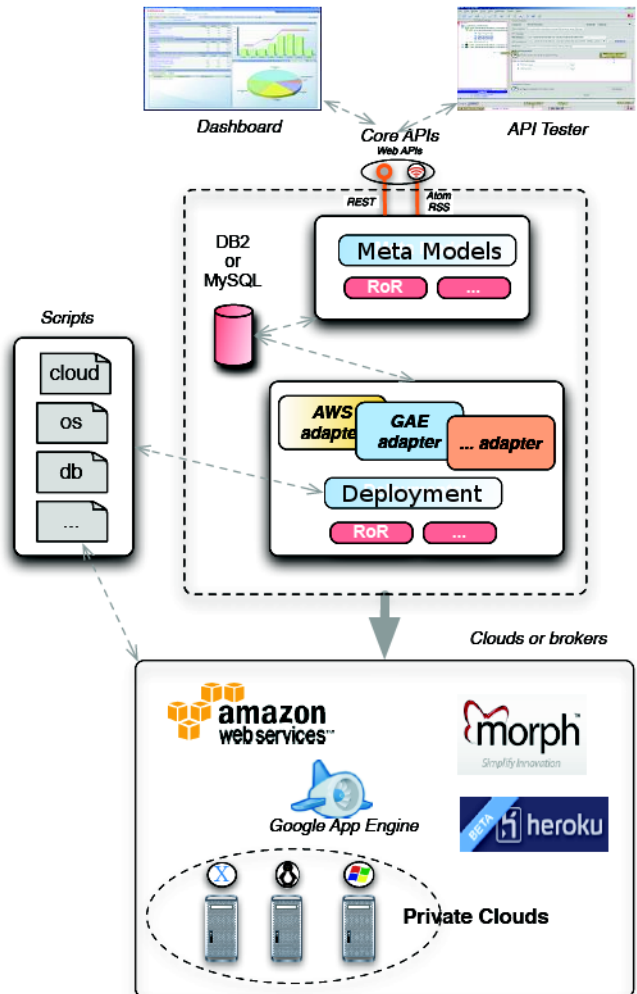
Dashboard

Core APIs
Web APIs

API Tester

REST

Atom
RSS

DB2
or
MySQL

Meta Models

RoR

...

Scripts

cloud

os

db

...

AWS
adapter

GAE
adapter

... adapter

Deployment

RoR

...

Clouds or brokers

amazon
web services™

morph
Simplify Innovation

Google App Engine

BETA
heroku

X

Private Clouds